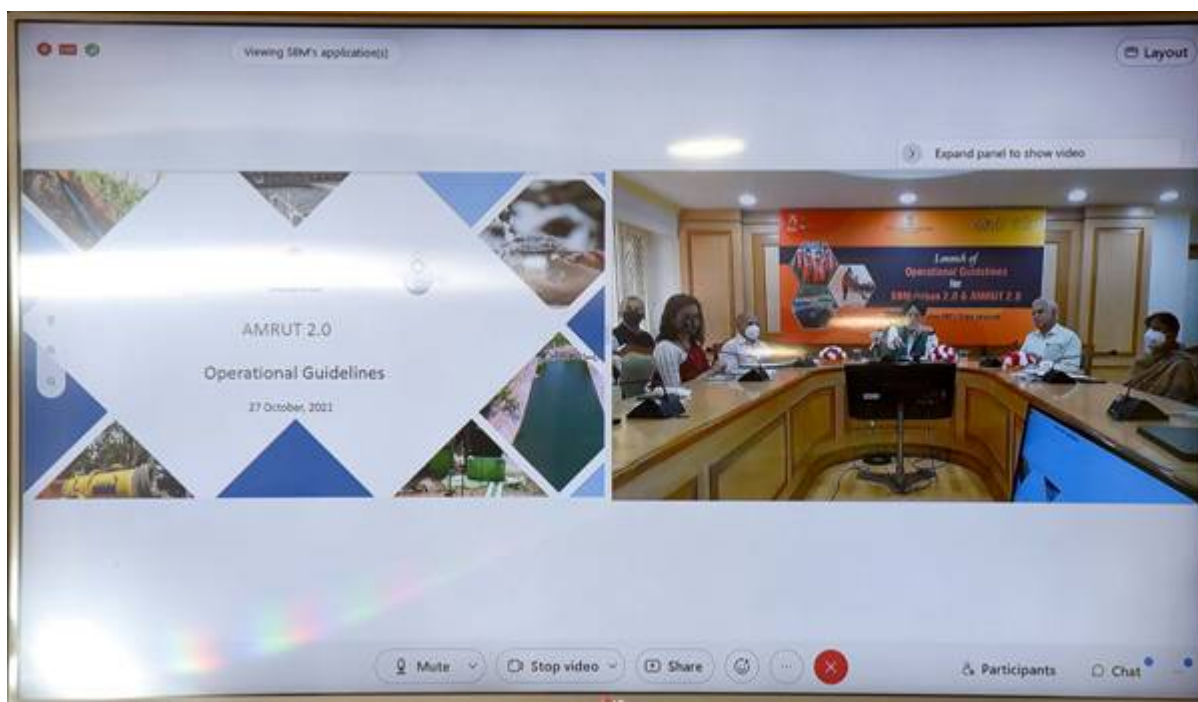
Viewing SBM's application(s)

Layout

Expand panel to show video

AMRUT 2.0

Operational Guidelines

27 October, 2021

Launch of
Operational Guidelines
for
SBM-Urban 2.0 & AMRUT 2.0

Mute

Stop video

Share

Participants

Chat